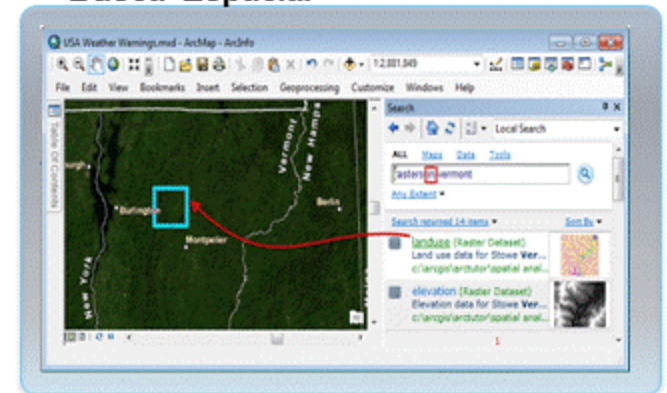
Based Espacial

USA Weather Warnings.mxd - ArcMap - ArcInfo

1:2,881,849

File Edit View Bookmarks Insert Selection Geoprocessing Customize Windows Help

Table Of Contents

Vermont

New Hamps

New York

Burlington

Montpelier

Berlin

Search

Local Search

ALL Maps Data Tools

raster in vermont

Any Extent

Search returned 14 items

Sort By

landuse (Raster Dataset)
Land use data for Stowe Ver...
c:\arcgis\arctutor\spatial anal...

elevation (Raster Dataset)
Elevation data for Stowe Ver...
c:\arcgis\arctutor\spatial anal...

1